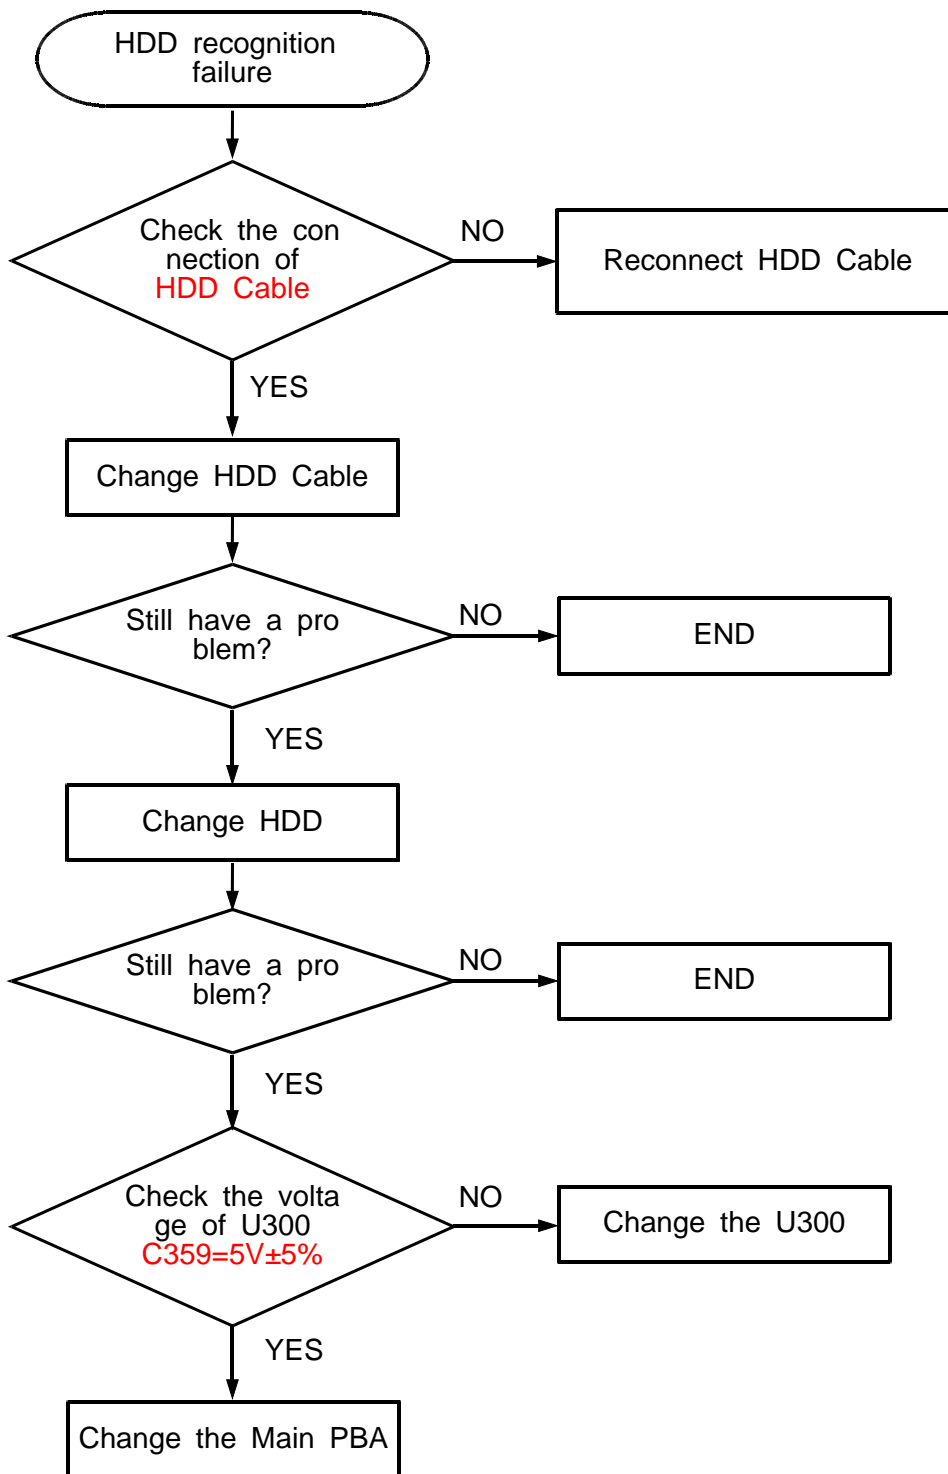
HDD recognition failure

Check the con nection of HDD Cable

NO

Reconnect HDD Cable

YES

Change HDD Cable

Still have a pro blem?

NO

END

YES

Change HDD

Still have a pro blem?

NO

END

YES

Check the volta ge of U300 C359=5V±5%

NO

Change the U300

YES

Change the Main PBA